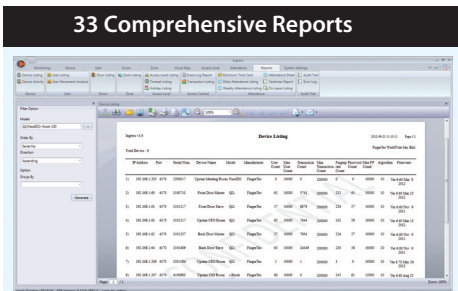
33 Comprehensive Reports

Monitoring Device User Door Zone Visual Map Access Level Attendance Reports System Settings

Device Listing User Listing Door Listing Access Level Listing Event Log Report Electronic Time Card Attendance Sheet Audit Trail

Filter Option

Model

Order By

Serial No

Direction

Ascending

Option

Group By

Generate

Device Listing

Device Listing

Total Device : 8

| IP Address | Port | Serial Num. | Device Name | Model | Manufacturer | User Count | Max. User Count | Transaction Count | Max Transaction Count | Fingerprint Count | Password Max FP Count | Algorithm | Firmware |
|---|---|---|---|---|---|---|---|---|---|---|---|---|---|
| 192.168.1.60 | 4370 | | Upstair Meeting Room | | FingerTec | | | | | | | | |
| 192.168.1.60 | 4370 | | Front Door Master | | FingerTec | | | | | | | | |
| 192.168.1.60 | 4370 | | Front Door Slave | | FingerTec | | | | | | | | |
| 192.168.1.60 | 4370 | | Upstair CEO Room | | FingerTec | | | | | | | | |
| 192.168.1.60 | 4370 | | Back Door Master | | FingerTec | | | | | | | | |
| 192.168.1.60 | 4370 | | Back Door Slave | | FingerTec | | | | | | | | |
| 192.168.1.60 | 4370 | | Upstair CEO Room | | FingerTec | | | | | | | | |
| 192.168.1.60 | 4370 | | Upstair CEO Room | | FingerTec | | | | | | | | |